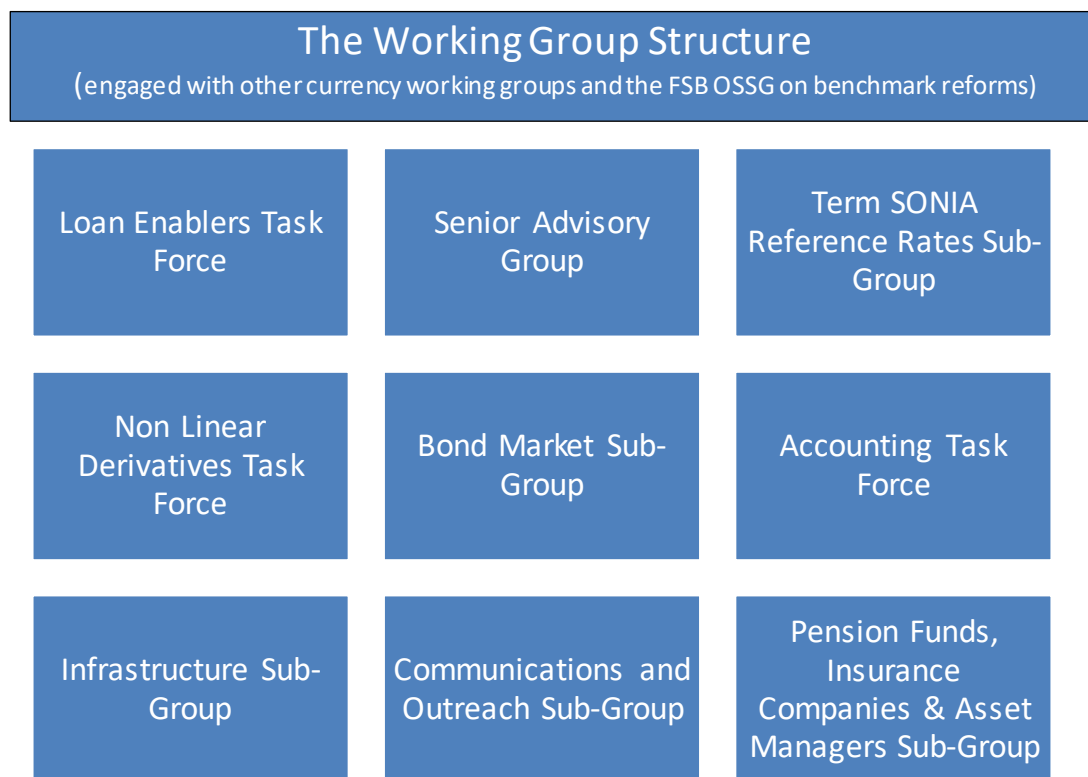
The Working Group Structure
(engaged with other currency working groups and the FSB OSSG on benchmark reforms)

Loan Enablers Task Force

Senior Advisory Group

Term SONIA Reference Rates Sub-Group

Non Linear Derivatives Task Force

Bond Market Sub-Group

Accounting Task Force

Infrastructure Sub-Group

Communications and Outreach Sub-Group

Pension Funds, Insurance Companies & Asset Managers Sub-Group